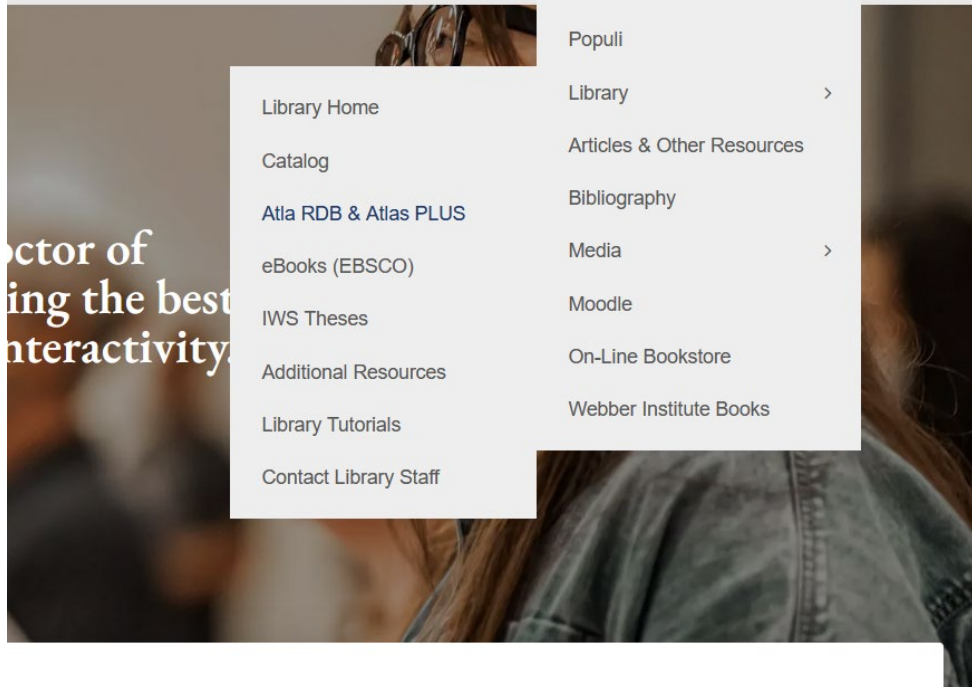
Populi

Library >

Articles & Other Resources

Bibliography

Media >

Moodle

On-Line Bookstore

Webber Institute Books

Library Home

Catalog

Atla RDB & Atlas PLUS

eBooks (EBSCO)

IWS Theses

Additional Resources

Library Tutorials

Contact Library Staff

ctor of
ing the best
nteractivity.